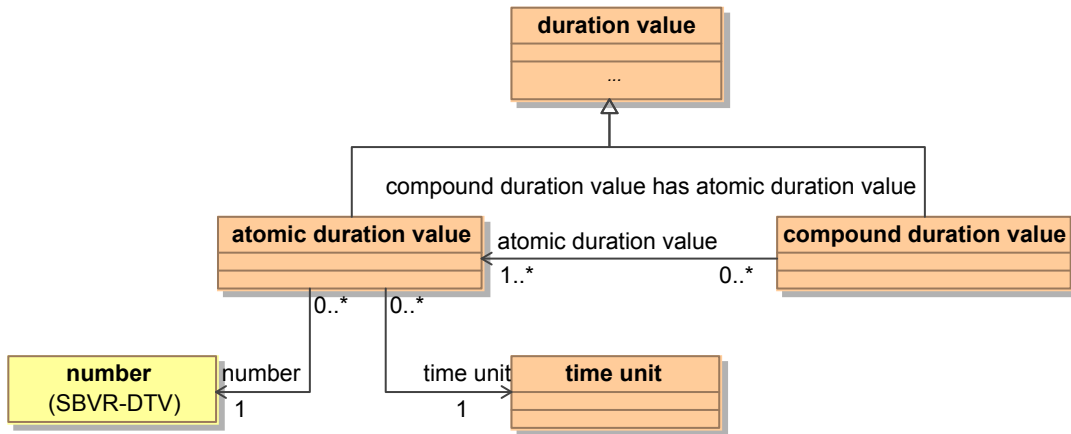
duration value

...

compound duration value has atomic duration value

atomic duration value

atomic duration value

compound duration value

1..*

0..*

0..*

0..*

number
(SBVR-DTV)

number

1

time unit

time unit

1